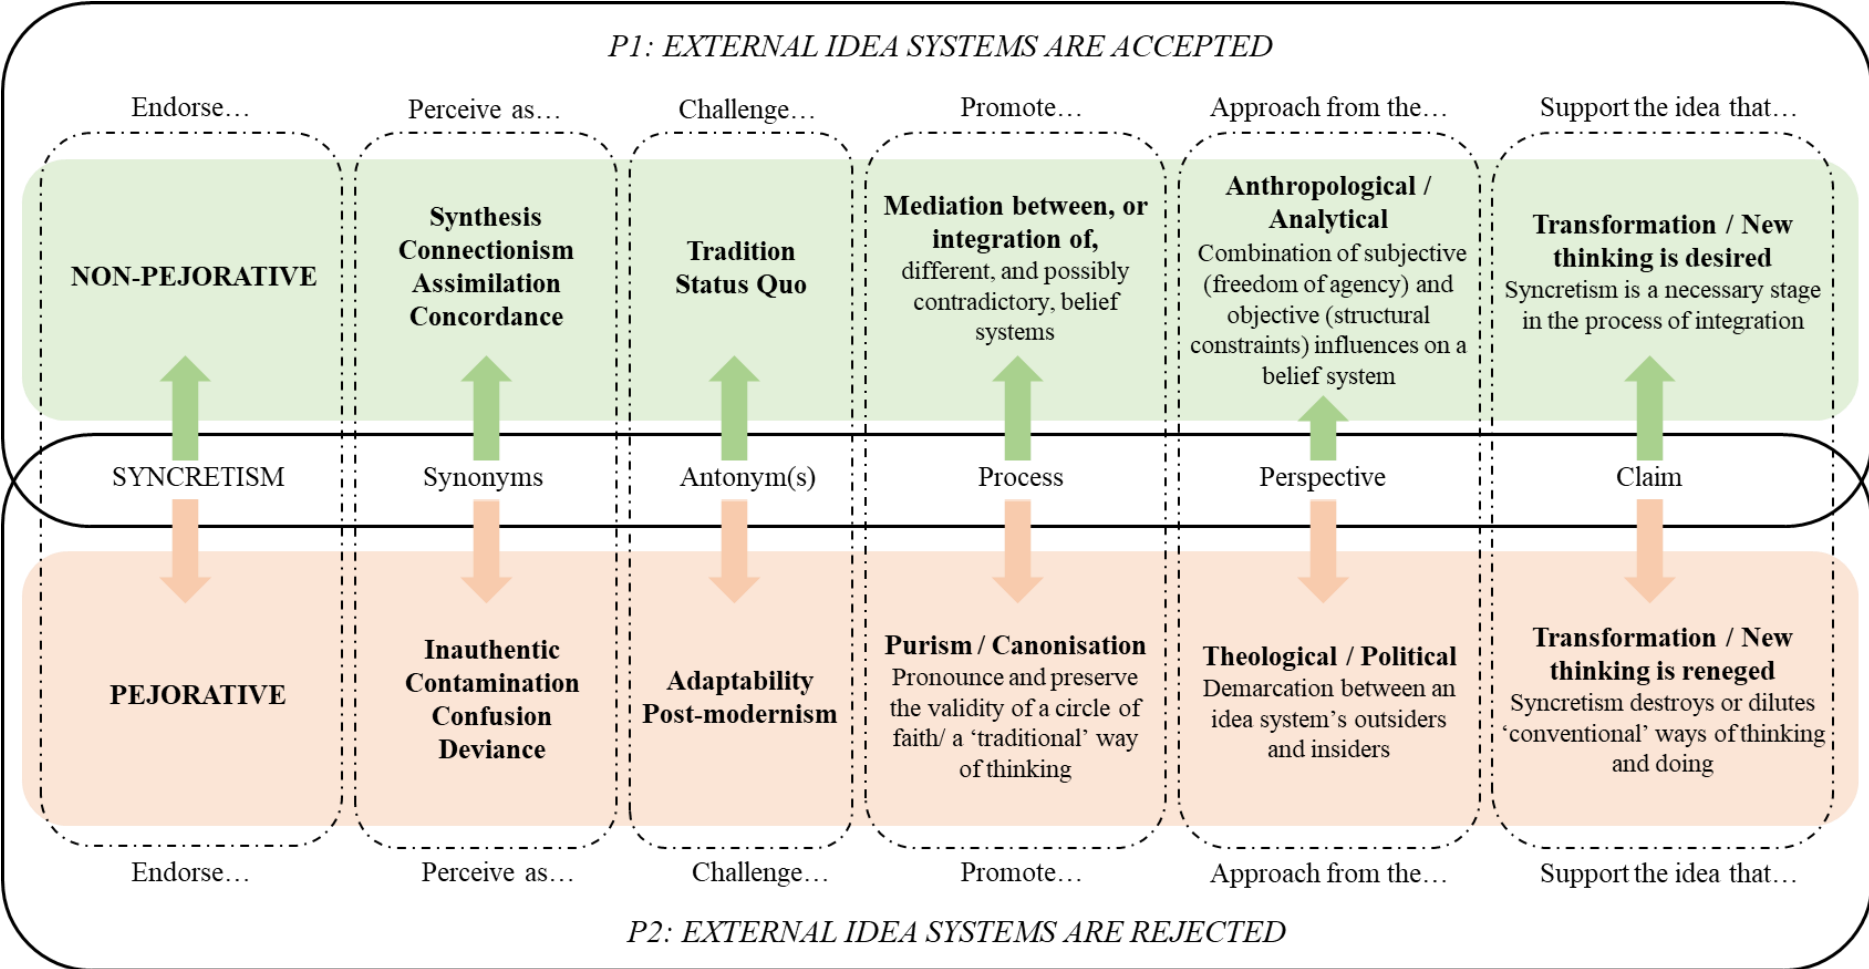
P1: EXTERNAL IDEA SYSTEMS ARE ACCEPTED

Endorse…

NON-PEJORATIVE

SYNCRETISM

PEJORATIVE

Endorse…

Perceive as…

Synthesis
Connectionism
Assimilation
Concordance

Synonyms

Inauthentic
Contamination
Confusion
Deviance

Perceive as…

Challenge…

Tradition
Status Quo

Antonym(s)

Adaptability
Post-modernism

Challenge…

Promote…

Mediation between, or integration of, different, and possibly contradictory, belief systems

Process

Purism / Canonisation
Pronounce and preserve the validity of a circle of faith/ a 'traditional' way of thinking

Promote…

Approach from the…

Anthropological / Analytical
Combination of subjective (freedom of agency) and objective (structural constraints) influences on a belief system

Perspective

Theological / Political
Demarcation between an idea system's outsiders and insiders

Approach from the…

Support the idea that…

Transformation / New thinking is desired
Syncretism is a necessary stage in the process of integration

Claim

Transformation / New thinking is reneged
Syncretism destroys or dilutes 'conventional' ways of thinking and doing

Support the idea that…

P2: EXTERNAL IDEA SYSTEMS ARE REJECTED